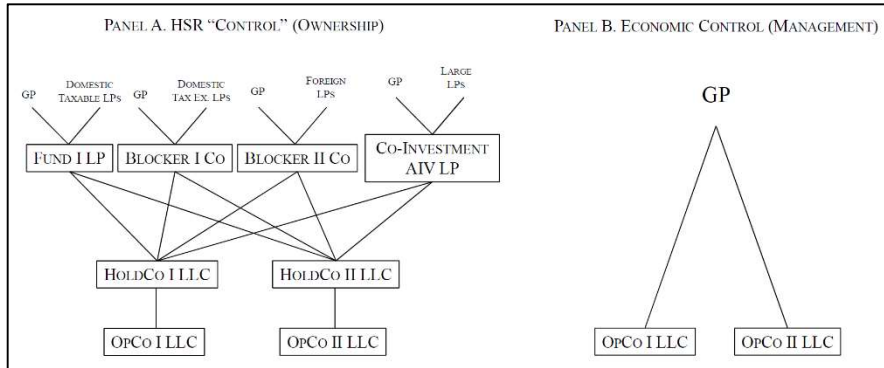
PANEL A. HSR "CONTROL" (OWNERSHIP)

PANEL B. ECONOMIC CONTROL (MANAGEMENT)

GP

DOMESTIC TAXABLE LPS

GP

DOMESTIC TAX EX. LPS

GP

FOREIGN LPS

GP

LARGE LPS

FUND I LP

BLOCKER I CO

BLOCKER II CO

CO-INVESTMENT AIV LP

HOLDCO I LLC

HOLDCO II LLC

OPCO I LLC

OPCO II LLC

GP

OPCO I LLC

OPCO II LLC